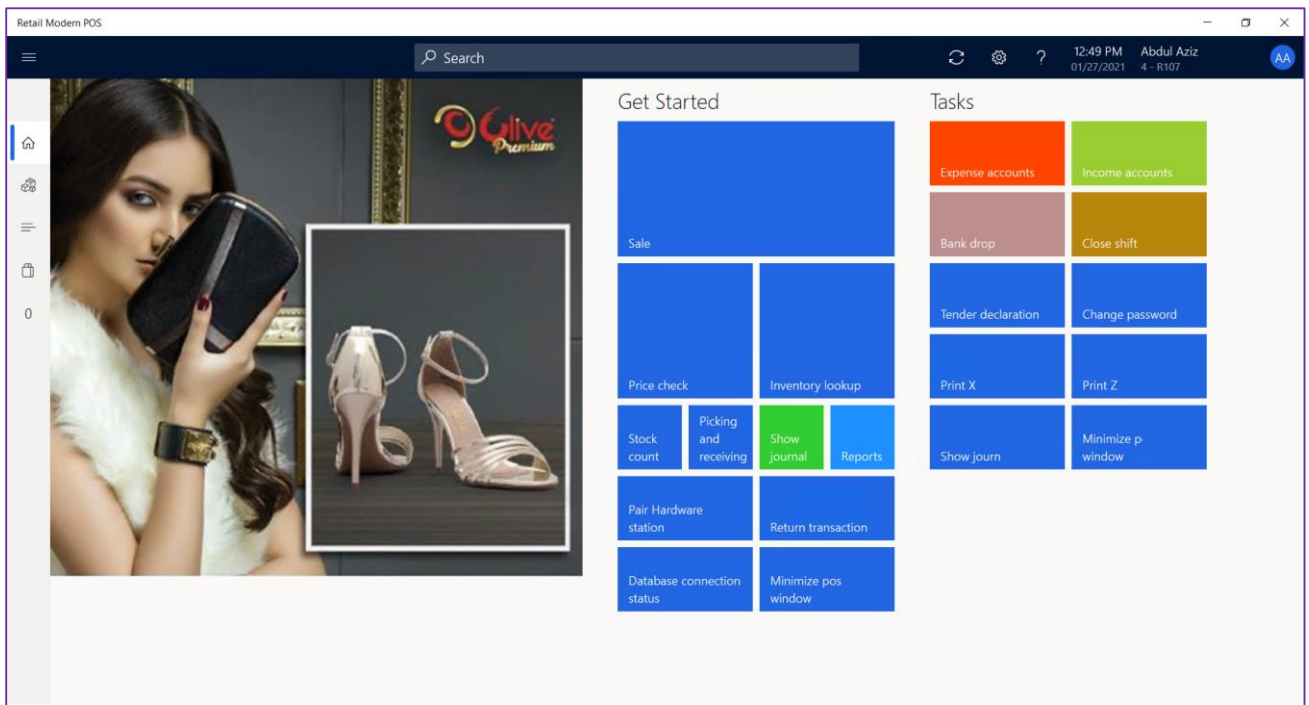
Retail Modern POS

Search

12:49 PM
01/27/2021

Abdul Aziz
4 - R107

AA

0

Olive Premium

Get Started

Sale

Price check

Inventory lookup

Stock count

Picking and receiving

Show journal

Reports

Pair Hardware station

Return transaction

Database connection status

Minimize pos window

Tasks

Expense accounts

Income accounts

Bank drop

Close shift

Tender declaration

Change password

Print X

Print Z

Show journ

Minimize p window